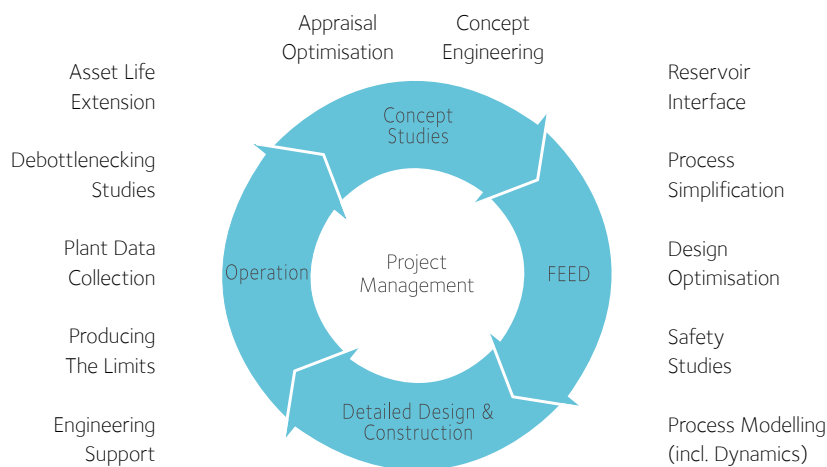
Appraisal Optimisation

Concept Engineering

Asset Life Extension

Debottlenecking Studies

Plant Data Collection

Producing The Limits

Engineering Support

Concept Studies

Operation

Project Management

FEED

Detailed Design & Construction

Reservoir Interface

Process Simplification

Design Optimisation

Safety Studies

Process Modelling (incl. Dynamics)